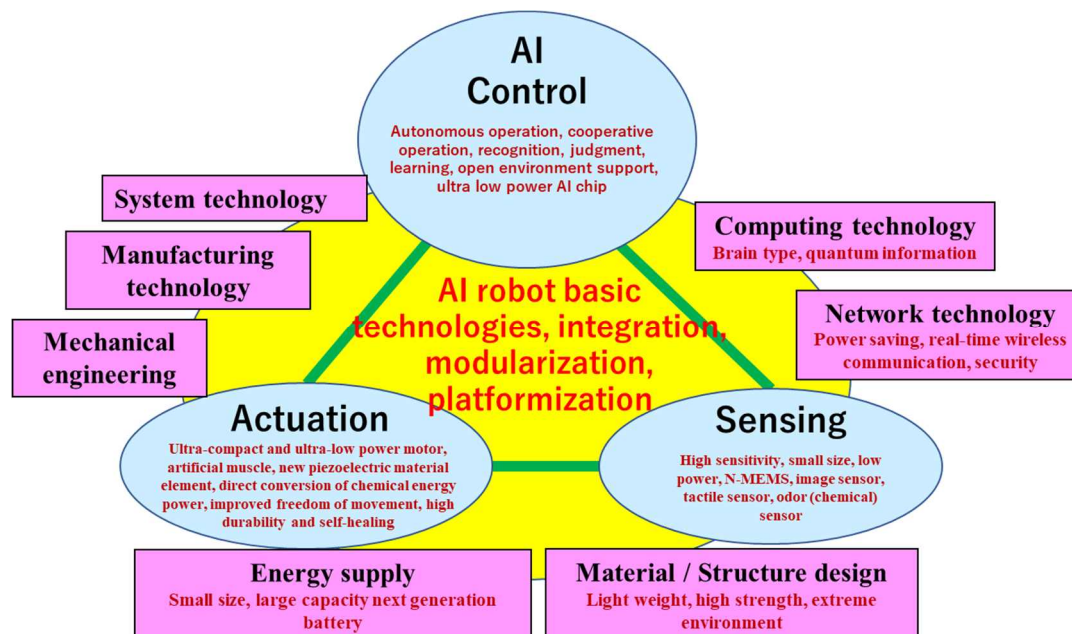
AI Control

Autonomous operation, cooperative operation, recognition, judgment, learning, open environment support, ultra low power AI chip

System technology

Manufacturing technology

Mechanical engineering

Computing technology
Brain type, quantum information

Network technology
Power saving, real-time wireless communication, security

AI robot basic technologies, integration, modularization, platformization

Actuation

Ultra-compact and ultra-low power motor, artificial muscle, new piezoelectric material element, direct conversion of chemical energy power, improved freedom of movement, high durability and self-healing

Sensing

High sensitivity, small size, low power, N-MEMS, image sensor, tactile sensor, odor (chemical) sensor

Energy supply
Small size, large capacity next generation battery

Material / Structure design
Light weight, high strength, extreme environment